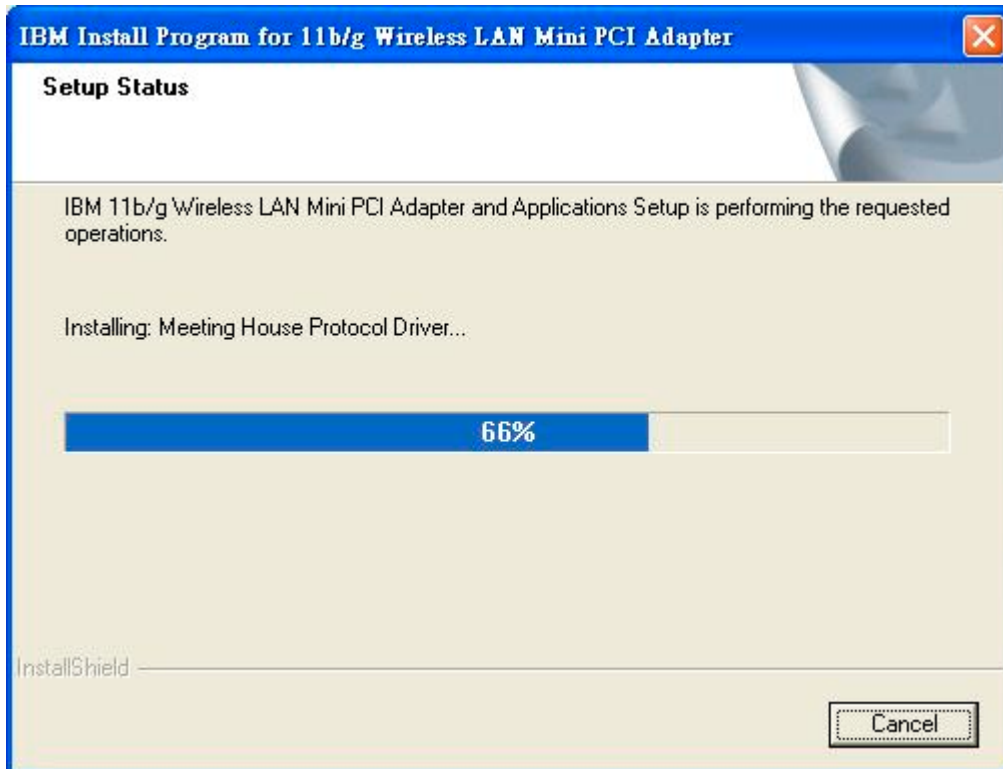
IBM Install Program for 11b/g Wireless LAN Mini PCI Adapter

Setup Status

IBM 11b/g Wireless LAN Mini PCI Adapter and Applications Setup is performing the requested operations.

Installing: Meeting House Protocol Driver...

66%

InstallShield

Cancel